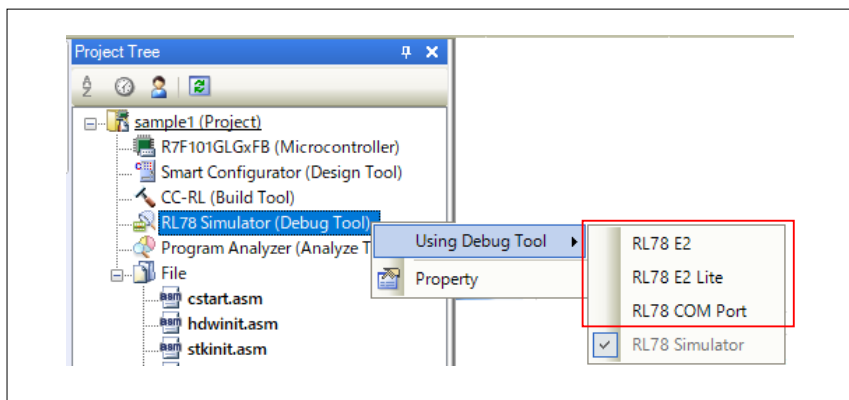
Project Tree

sample1 (Project)
R7F101GLGxFB (Microcontroller)
Smart Configurator (Design Tool)
CC-RL (Build Tool)
RL78 Simulator (Debug Tool)
Program Analyzer (Analyze T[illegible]
File
cstart.asm
hdwinit.asm
stkinit.asm

Using Debug Tool
Property

RL78 E2
RL78 E2 Lite
RL78 COM Port
RL78 Simulator